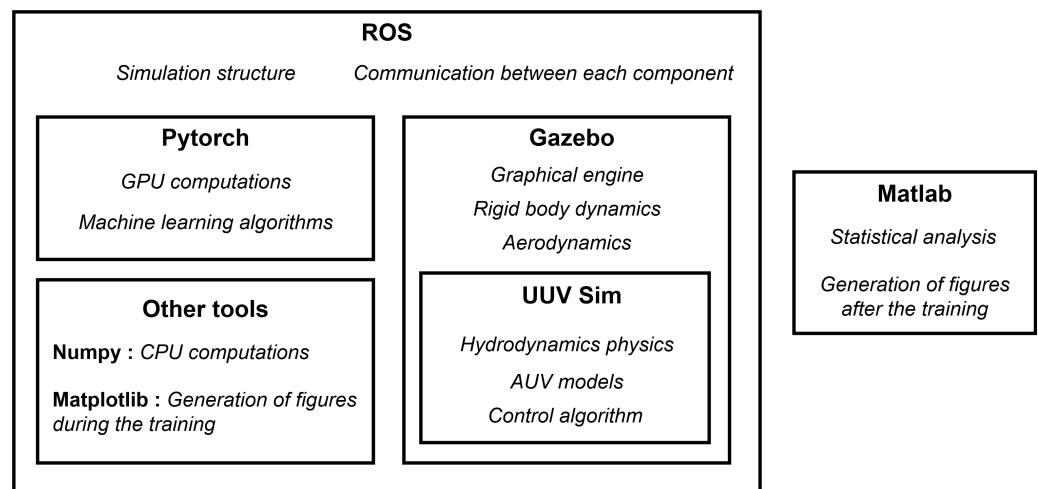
ROS

Simulation structure Communication between each component

Pytorch

GPU computations

Machine learning algorithms

Other tools

Numpy : CPU computations

Matplotlib : Generation of figures during the training

Gazebo

Graphical engine

Rigid body dynamics

Aerodynamics

UUV Sim

Hydrodynamics physics

AUV models

Control algorithm

Matlab

Statistical analysis

Generation of figures after the training